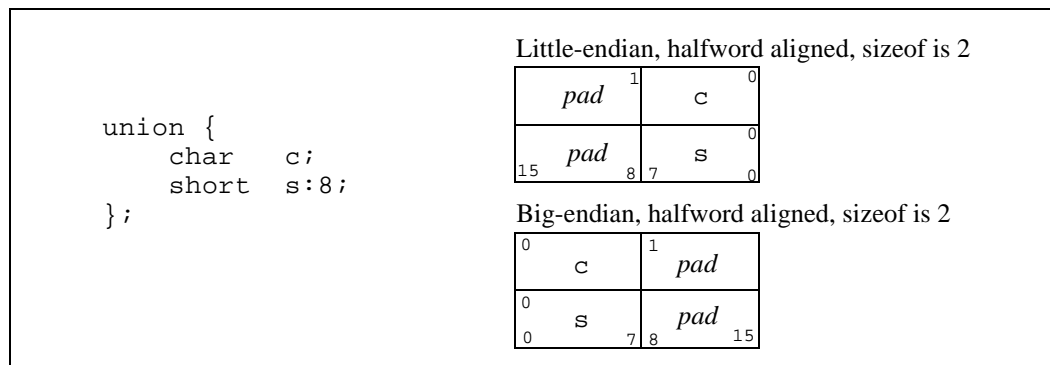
union {
    char   c;
    short  s:8;
};

Little-endian, halfword aligned, sizeof is 2

| pad 1 | c 0 |
|---|---|
| 15 pad 8 | 0 7 s 0 |

Big-endian, halfword aligned, sizeof is 2

| 0 c | 1 pad |
|---|---|
| 0 s 0 7 | pad 8 15 |